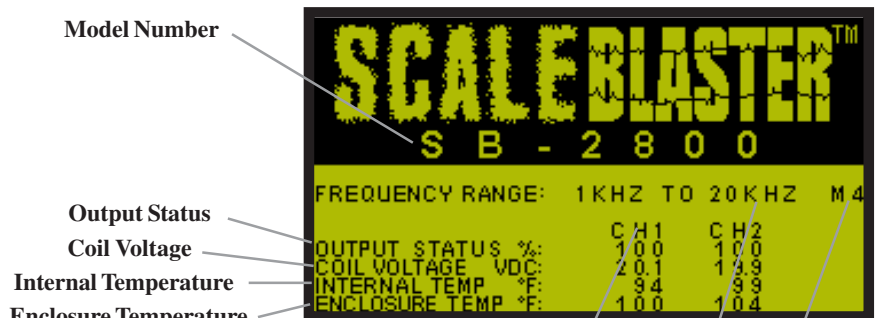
Model Number

SCALEBLASTER™

SB-2800

FREQUENCY RANGE: 1KHZ TO 20KHZ M4

Output Status

Coil Voltage

Internal Temperature

Enclosure Temperature

| | CH1 | CH2 |
|---|---|---|
| OUTPUT STATUS %: | 100 | 100 |
| COIL VOLTAGE VDC: | 20.1 | 18.9 |
| INTERNAL TEMP °F: | 94 | 99 |
| ENCLOSURE TEMP °F: | 100 | 104 |